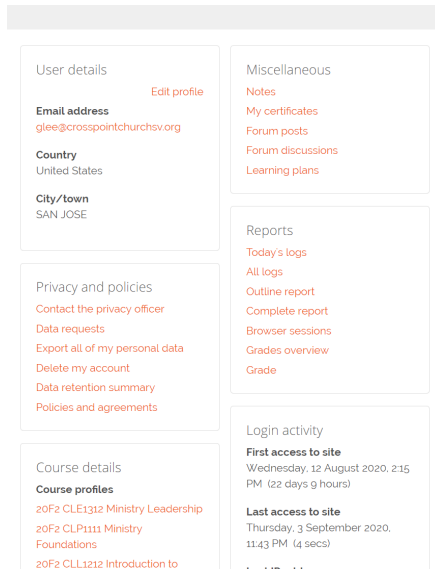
User details

Edit profile

Email address
glee@crosspointchurchsv.org

Country
United States

City/town
SAN JOSE

Privacy and policies

Contact the privacy officer
Data requests
Export all of my personal data
Delete my account
Data retention summary
Policies and agreements

Course details

Course profiles
20F2 CLE1312 Ministry Leadership
20F2 CLP1111 Ministry Foundations
20F2 CLL1212 Introduction to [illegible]

Miscellaneous

Notes
My certificates
Forum posts
Forum discussions
Learning plans

Reports

Today's logs
All logs
Outline report
Complete report
Browser sessions
Grades overview
Grade

Login activity

First access to site
Wednesday, 12 August 2020, 2:15 PM (22 days 9 hours)

Last access to site
Thursday, 3 September 2020, 11:43 PM (4 secs)

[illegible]